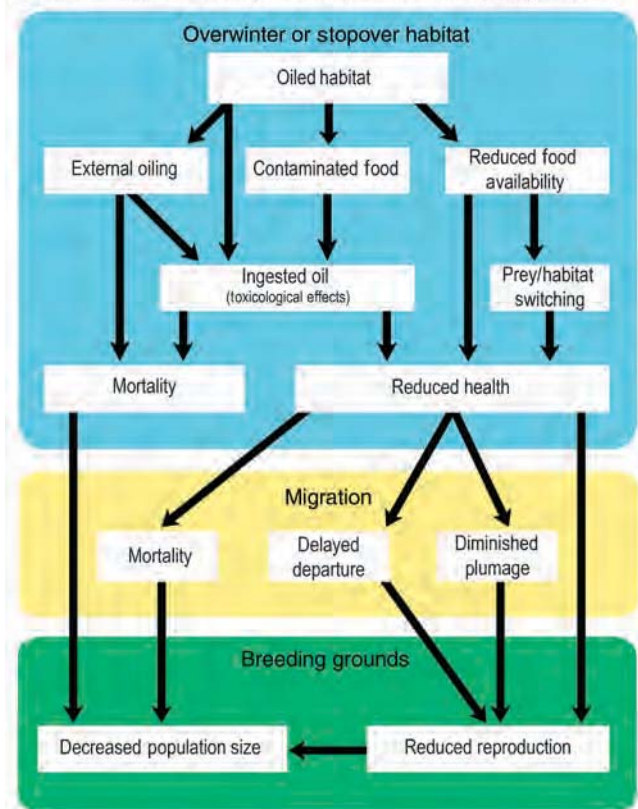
Overwinter or stopover habitat

Oiled habitat

External oiling

Contaminated food

Reduced food availability

Ingested oil
(toxicological effects)

Prey/habitat switching

Mortality

Reduced health

Migration

Mortality

Delayed departure

Diminished plumage

Breeding grounds

Decreased population size

Reduced reproduction